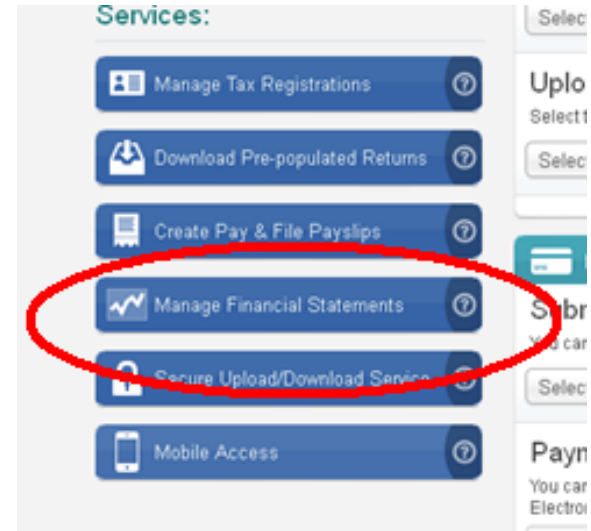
Services:

Manage Tax Registrations ?

Download Pre-populated Returns ?

Create Pay & File Payslips ?

Manage Financial Statements ?

Secure Upload/Download Service ?

Mobile Access ?

Selec

Uplo
Select t

Selec

Subn
You car

Selec

Payn
You car
Electro